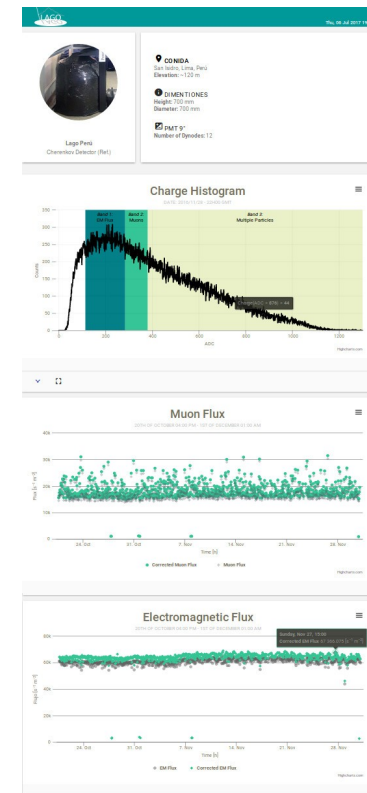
LAGO

Thu, 06 Jul 2017 19

Lago Peru
Cherenkov Detector (Ref)

CONIDA
San Isidro, Lima, Peru
Elevation: ~120 m

DIMENTIONES
Height: 700 mm
Diameter: 700 mm

PMT 9"
Number of Dynodes: 12

Charge Histogram

DATE: 2016-11-04 - 2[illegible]

Band 1 EM Flux

Band 2 Muons

Band 3 Multiple Particles

Counts

300
250
200
150
100
50
0

0
200
400
600
800
1000
1200

ADC

Charge [ADC]: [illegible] = 44

Highcharts.com

Muon Flux

20TH OF OCTOBER 04:00 PM - 1ST OF DECEMBER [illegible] AM

Flux [s⁻¹ m⁻²]

40k
30k
20k
10k
0

24. Oct
31. Oct
7. Nov
14. Nov
21. Nov
28. Nov

Time [h]

Corrected Muon Flux
Muon Flux

Highcharts.com

Electromagnetic Flux

20TH OF OCTOBER 04:00 PM - 1ST OF DECEMBER 03:00 AM

Sunday, Nov 27, 15:00
Corrected EM Flux: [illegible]

Flux [s⁻¹ m⁻²]

80k
60k
40k
20k
0

24. Oct
31. Oct
7. Nov
14. Nov
21. Nov
28. Nov

Time [h]

EM Flux
Corrected EM Flux

Highcharts.com